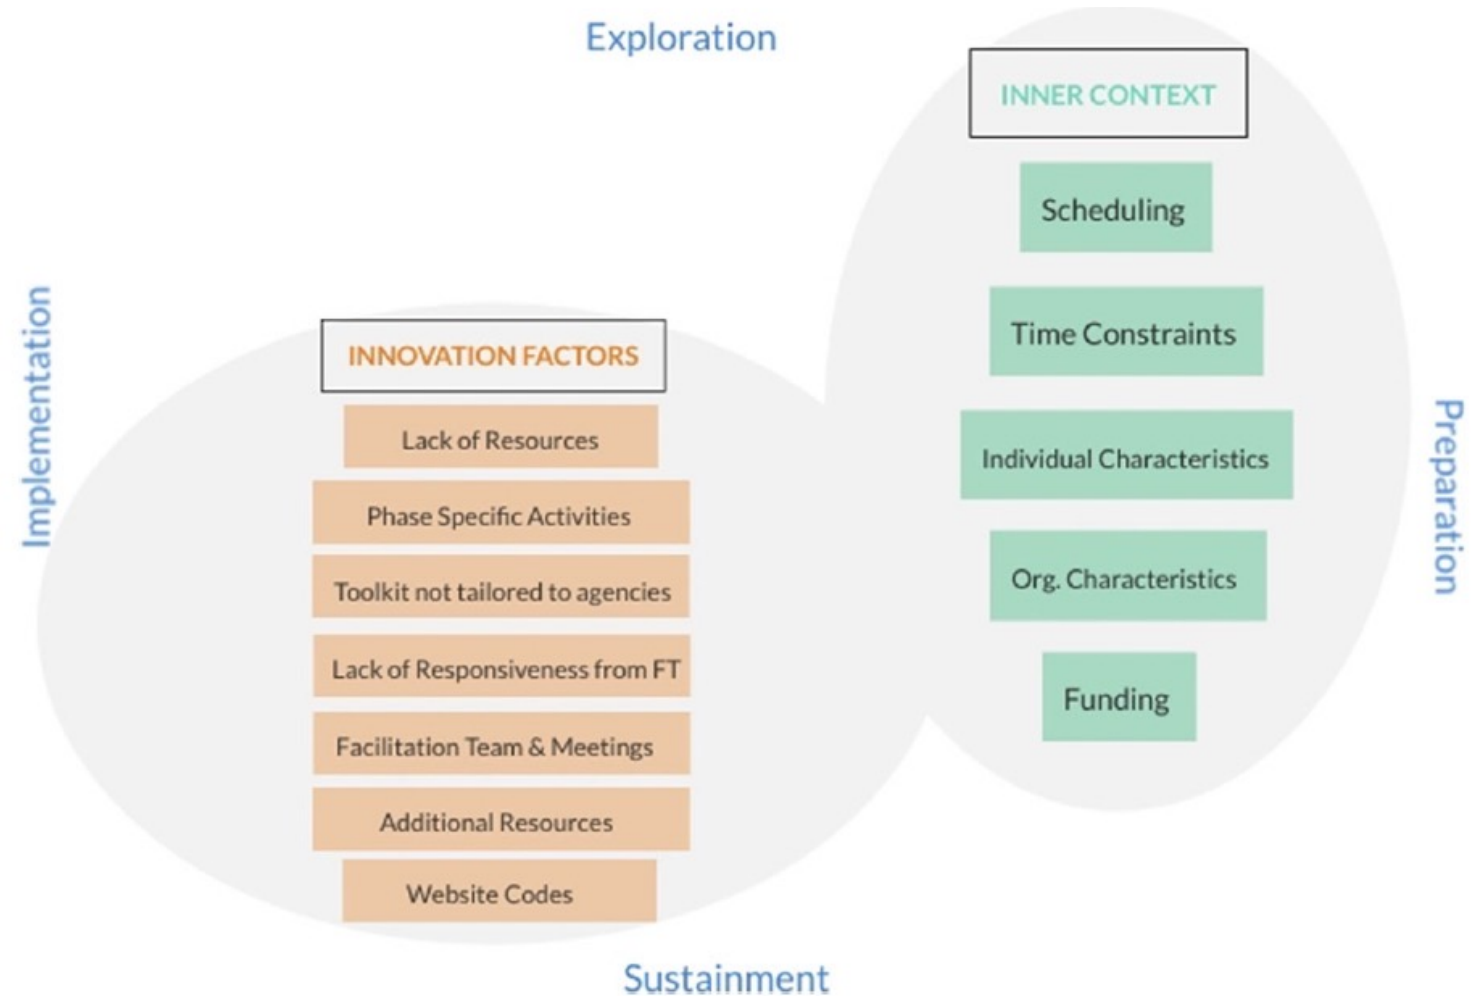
Exploration

INNER CONTEXT

Scheduling

Time Constraints

Individual Characteristics

Org. Characteristics

Funding

Implementation

INNOVATION FACTORS

Lack of Resources

Phase Specific Activities

Toolkit not tailored to agencies

Lack of Responsiveness from FT

Facilitation Team & Meetings

Additional Resources

Website Codes

Preparation

Sustainment